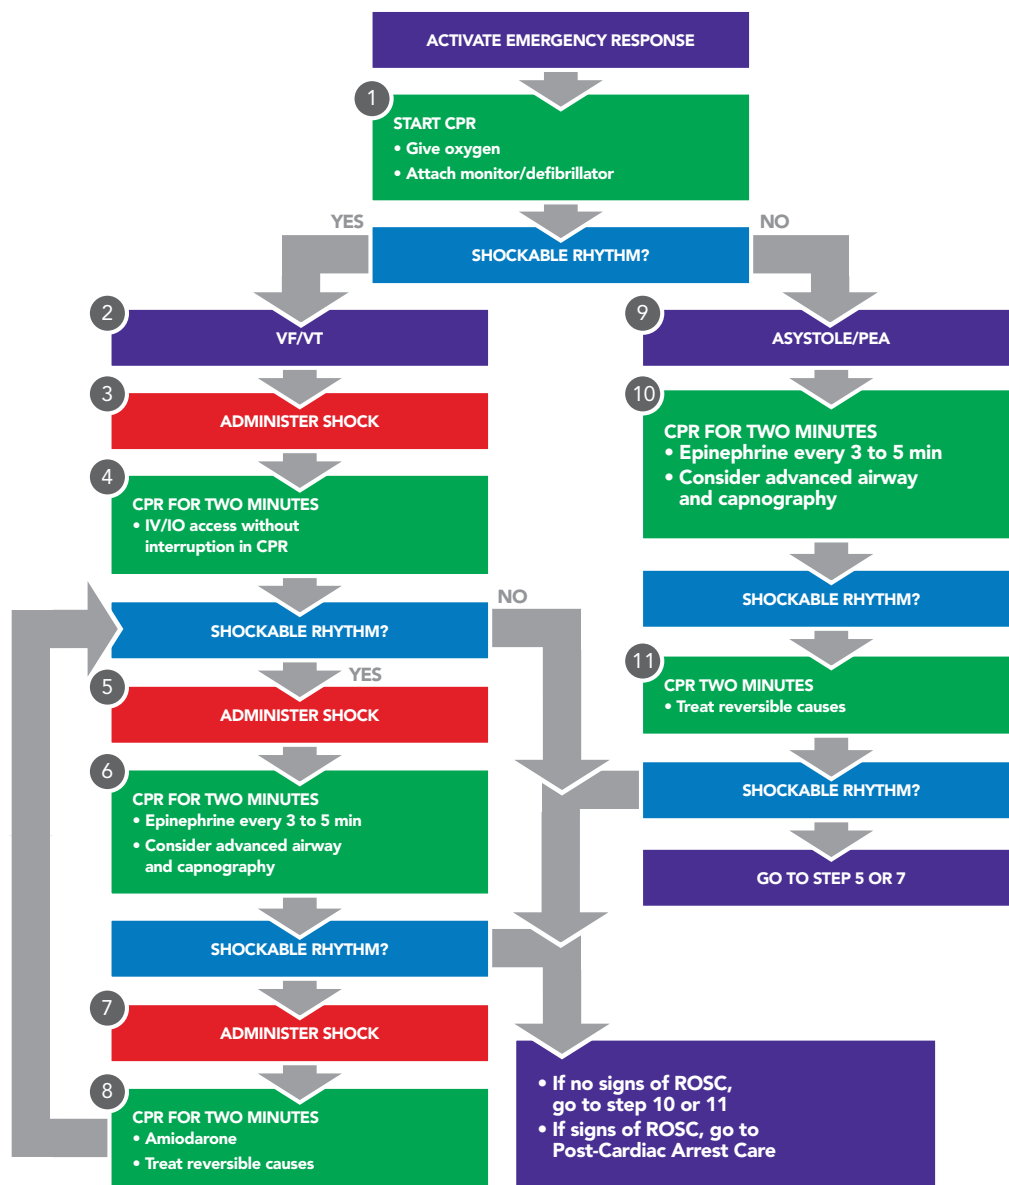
ACTIVATE EMERGENCY RESPONSE

1

START CPR
• Give oxygen
• Attach monitor/defibrillator

YES

NO

SHOCKABLE RHYTHM?

2

VF/VT

3

ADMINISTER SHOCK

4

CPR FOR TWO MINUTES
• IV/IO access without interruption in CPR

NO

SHOCKABLE RHYTHM?

YES

5

ADMINISTER SHOCK

6

CPR FOR TWO MINUTES
• Epinephrine every 3 to 5 min
• Consider advanced airway and capnography

SHOCKABLE RHYTHM?

7

ADMINISTER SHOCK

8

CPR FOR TWO MINUTES
• Amiodarone
• Treat reversible causes

9

ASYSTOLE/PEA

10

CPR FOR TWO MINUTES
• Epinephrine every 3 to 5 min
• Consider advanced airway and capnography

SHOCKABLE RHYTHM?

11

CPR TWO MINUTES
• Treat reversible causes

SHOCKABLE RHYTHM?

GO TO STEP 5 OR 7

• If no signs of ROSC, go to step 10 or 11
• If signs of ROSC, go to Post-Cardiac Arrest Care